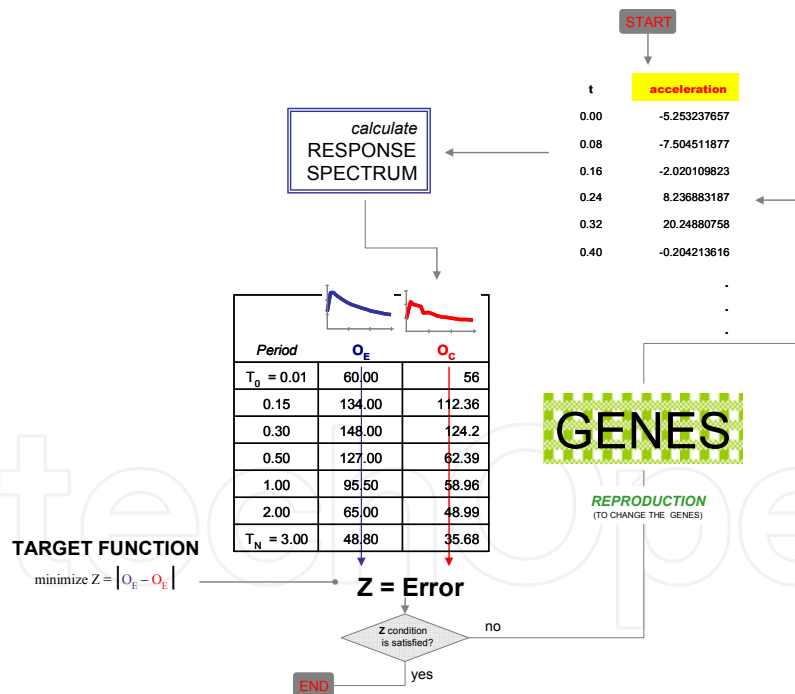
START

| t | acceleration |
|---|---|
| 0.00 | -5.253237657 |
| 0.08 | -7.504511877 |
| 0.16 | -2.020109823 |
| 0.24 | 8.236883187 |
| 0.32 | 20.24880758 |
| 0.40 | -0.204213616 |

.
.
.

calculate RESPONSE SPECTRUM

| Period | $O_E$ | $O_C$ |
|---|---|---|
| $T_0$ = 0.01 | 60.00 | 56 |
| 0.15 | 134.00 | 112.36 |
| 0.30 | 148.00 | 124.2 |
| 0.50 | 127.00 | 62.39 |
| 1.00 | 95.50 | 58.96 |
| 2.00 | 65.00 | 48.99 |
| $T_N$ = 3.00 | 48.80 | 35.68 |

GENES

REPRODUCTION
(TO CHANGE THE GENES)

TARGET FUNCTION
minimize Z = $|O_E - O_E|$

Z = Error

Z condition is satisfied?

no

yes

END